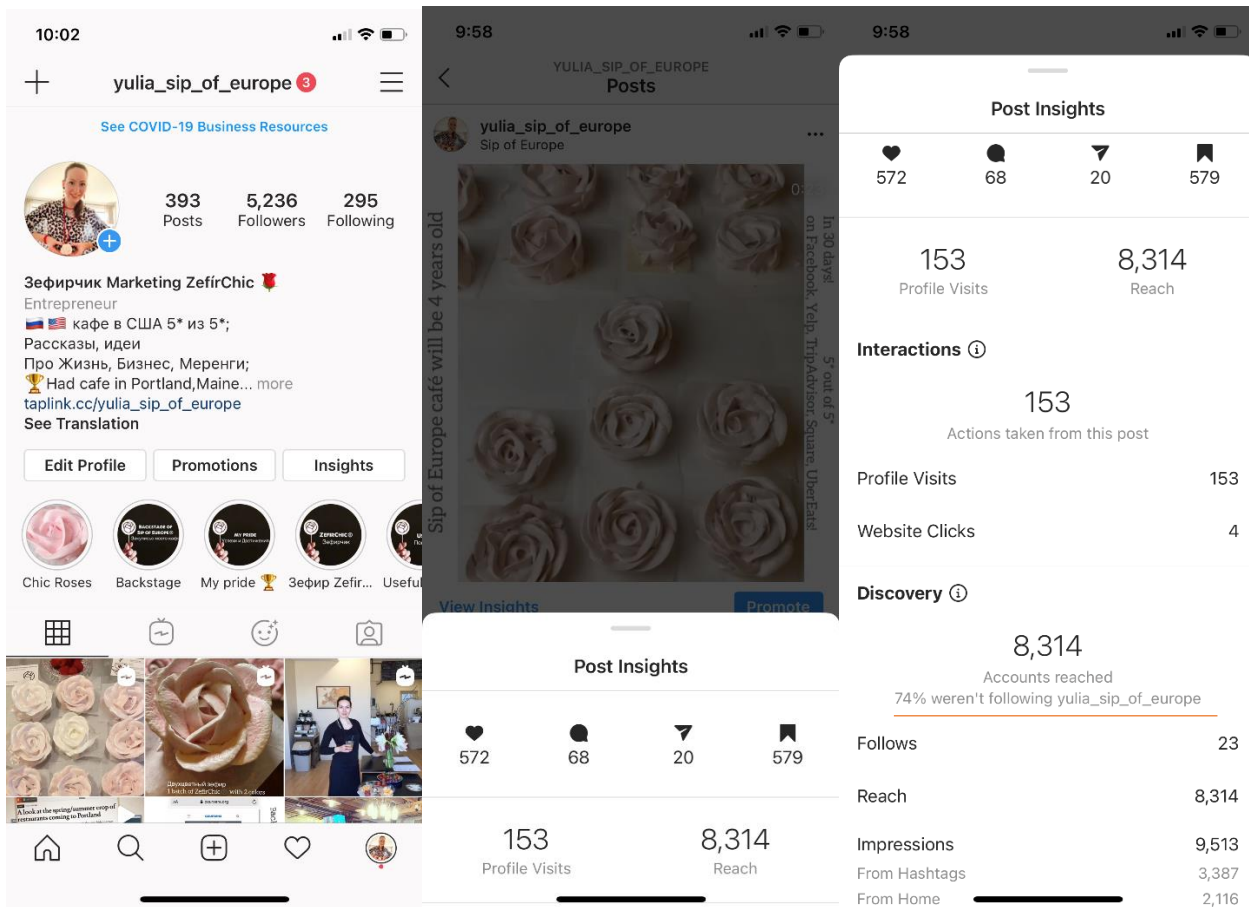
10:02

yulia_sip_of_europe 3

See COVID-19 Business Resources

393 Posts
5,236 Followers
295 Following

Зефирчик Marketing ZefírChic 🌹
Entrepreneur
🇷🇺 🇺🇸 кафе в США 5* из 5*;
Рассказы, идеи
Про Жизнь, Бизнес, Меренги;
🏆Had cafe in Portland,Maine... more
taplink.cc/yulia_sip_of_europe
See Translation

Edit Profile
Promotions
Insights

Chic Roses
Backstage
My pride 🏆
Зефир Zefir...
Useful

Двухцветный зефир
1 batch of ZefírChic with 2 colors

A look at the spring/summer crop of new restaurants coming to Portland

9:58

YULIA_SIP_OF_EUROPE
Posts

yulia_sip_of_europe
Sip of Europe

Sip of Europe café will be 4 years old
in 30 days!
5* out of 5* on Facebook, Yelp, TripAdvisor, Square, UberEats

View Insights
Promote

Post Insights

572
68
20
579

153 Profile Visits
8,314 Reach

9:58

Post Insights

572
68
20
579

153 Profile Visits
8,314 Reach

Interactions ⓘ

153
Actions taken from this post

Profile Visits 153
Website Clicks 4

Discovery ⓘ

8,314
Accounts reached
74% weren't following yulia_sip_of_europe

Follows 23
Reach 8,314
Impressions 9,513
From Hashtags 3,387
From Home 2,116